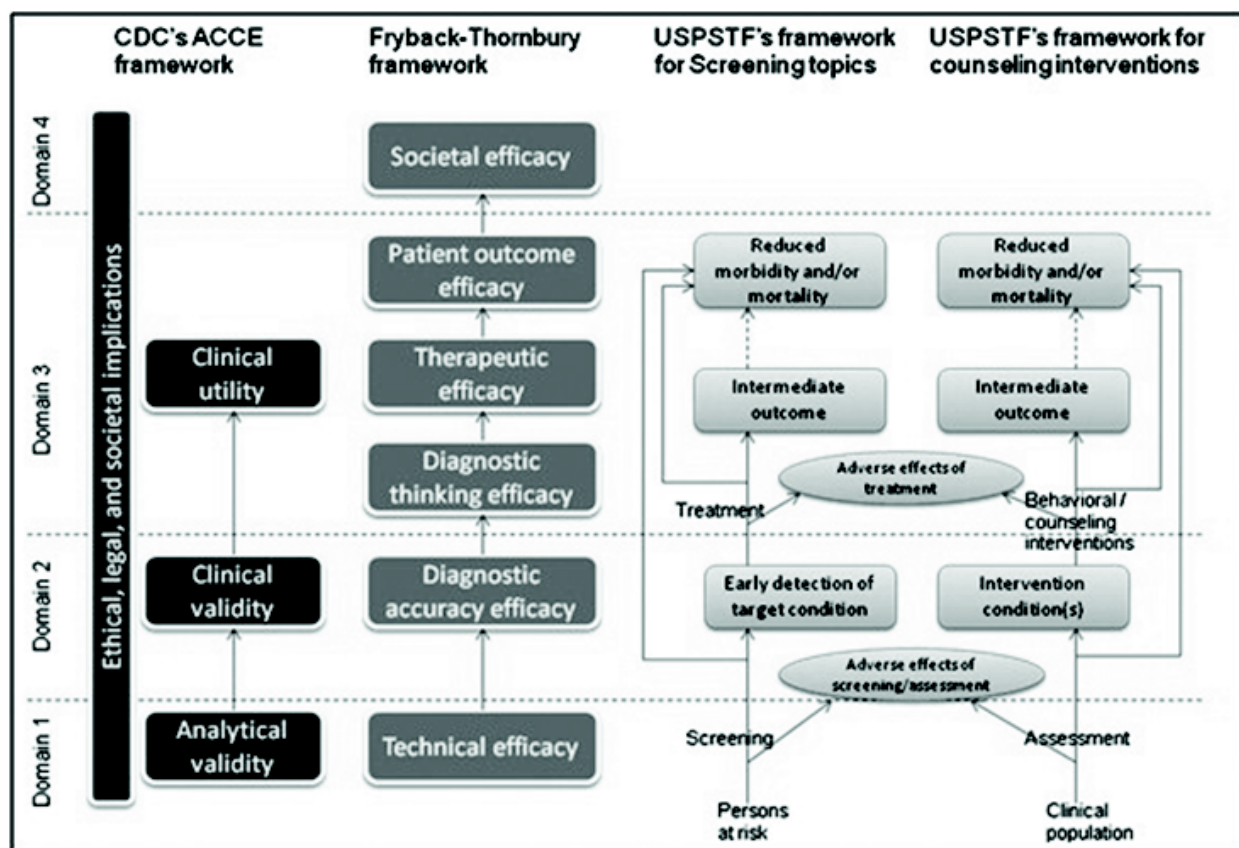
CDC's ACCE framework

Fryback-Thornbury framework

USPSTF's framework for Screening topics

USPSTF's framework for counseling interventions

Domain 4

Domain 3

Domain 2

Domain 1

Ethical, legal, and societal implications

Clinical utility

Clinical validity

Analytical validity

Societal efficacy

Patient outcome efficacy

Therapeutic efficacy

Diagnostic thinking efficacy

Diagnostic accuracy efficacy

Technical efficacy

Reduced morbidity and/or mortality

Intermediate outcome

Adverse effects of treatment

Treatment

Early detection of target condition

Adverse effects of screening/assessment

Screening

Persons at risk

Reduced morbidity and/or mortality

Intermediate outcome

Behavioral / counseling interventions

Intervention condition(s)

Assessment

Clinical population